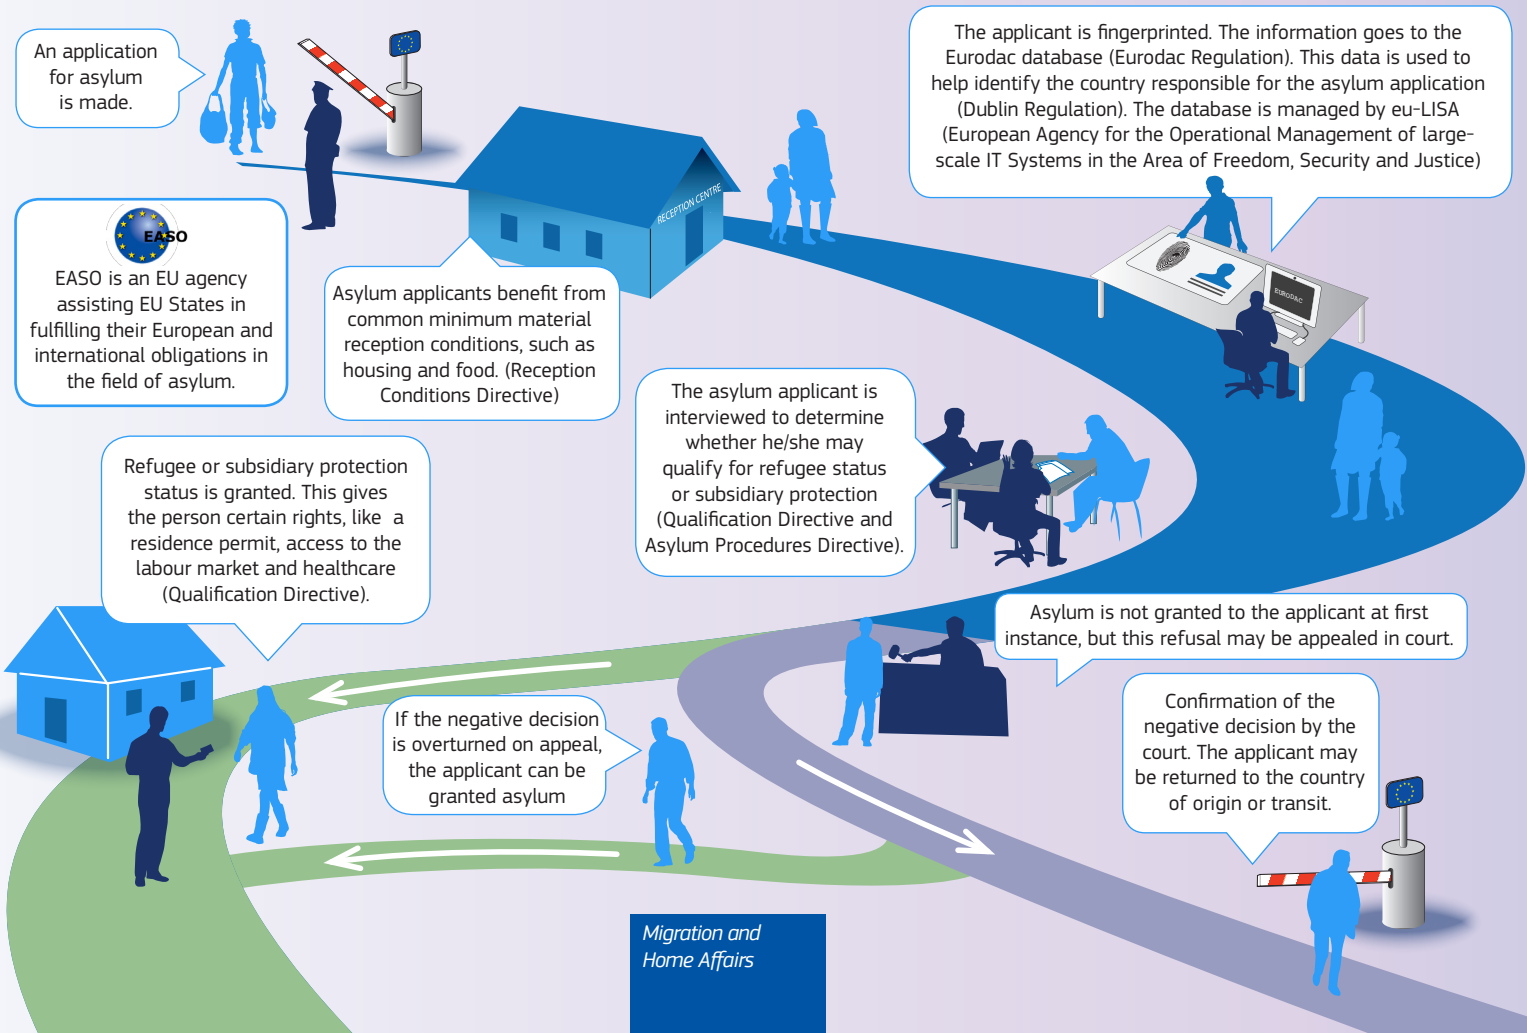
An application for asylum is made.

The applicant is fingerprinted. The information goes to the Eurodac database (Eurodac Regulation). This data is used to help identify the country responsible for the asylum application (Dublin Regulation). The database is managed by eu-LISA (European Agency for the Operational Management of large-scale IT Systems in the Area of Freedom, Security and Justice)

EASO

EASO is an EU agency assisting EU States in fulfilling their European and international obligations in the field of asylum.

RECEPTION CENTRE

Asylum applicants benefit from common minimum material reception conditions, such as housing and food. (Reception Conditions Directive)

EURODAC

The asylum applicant is interviewed to determine whether he/she may qualify for refugee status or subsidiary protection (Qualification Directive and Asylum Procedures Directive).

Refugee or subsidiary protection status is granted. This gives the person certain rights, like a residence permit, access to the labour market and healthcare (Qualification Directive).

Asylum is not granted to the applicant at first instance, but this refusal may be appealed in court.

If the negative decision is overturned on appeal, the applicant can be granted asylum

Confirmation of the negative decision by the court. The applicant may be returned to the country of origin or transit.

Migration and Home Affairs